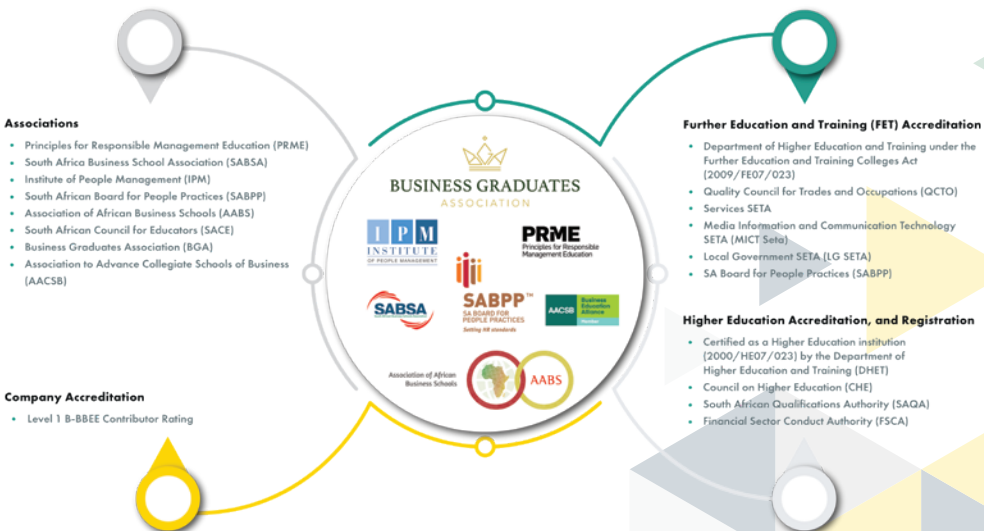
Associations

- Principles for Responsible Management Education (PRME)
- South Africa Business School Association (SABSA)
- Institute of People Management (IPM)
- South African Board for People Practices (SABPP)
- Association of African Business Schools (AABS)
- South African Council for Educators (SACE)
- Business Graduates Association (BGA)
- Association to Advance Collegiate Schools of Business (AACSB)

Company Accreditation

- Level 1 B-BBEE Contributor Rating

BUSINESS GRADUATES ASSOCIATION

IPM INSTITUTE OF PEOPLE MANAGEMENT

PRME Principles for Responsible Management Education

SABSA

SABPP™ SA BOARD FOR PEOPLE PRACTICES Setting HR standards

AACSB Business Education Alliance Member

Association of African Business Schools

AABS

Further Education and Training (FET) Accreditation

- Department of Higher Education and Training under the Further Education and Training Colleges Act (2009/FE07/023)
- Quality Council for Trades and Occupations (QCTO)
- Services SETA
- Media Information and Communication Technology SETA (MICT Seta)
- Local Government SETA (LG SETA)
- SA Board for People Practices (SABPP)

Higher Education Accreditation, and Registration

- Certified as a Higher Education institution (2000/HE07/023) by the Department of Higher Education and Training (DHET)
- Council on Higher Education (CHE)
- South African Qualifications Authority (SAQA)
- Financial Sector Conduct Authority (FSCA)